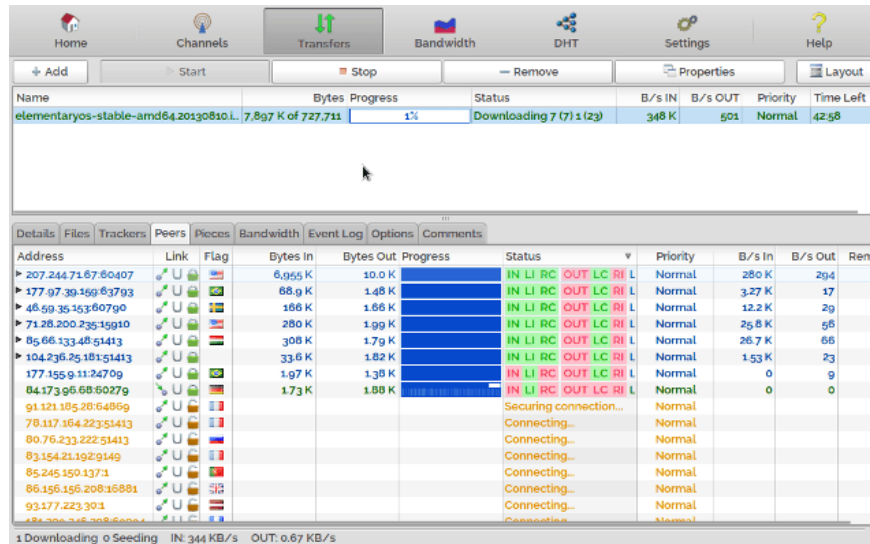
Home Channels Transfers Bandwidth DHT Settings Help

+ Add ▷ Start ■ Stop — Remove Properties Layout

| Name | Bytes | Progress | Status | B/s IN | B/s OUT | Priority | Time Left |
|---|---|---|---|---|---|---|---|
| elementaryos-stable-amd64.20130810.i.. | 7,897 K of 727,711 | 1% | Downloading 7 (7) 1 (23) | 348 K | 501 | Normal | 42:58 |

Details Files Trackers Peers Pieces Bandwidth Event Log Options Comments

| Address | Link | Flag | Bytes In | Bytes Out | Progress | Status | Priority | B/s In | B/s Out | Rem |
|---|---|---|---|---|---|---|---|---|---|---|
| 207.244.71.67:60407 | | | 6,955 K | 10.0 K | | IN LI RC OUT LC RI L | Normal | 280 K | 294 | |
| 177.97.39.159:63793 | | | 68.9 K | 1.48 K | | IN LI RC OUT LC RI L | Normal | 3.27 K | 17 | |
| 46.59.35.153:60790 | | | 166 K | 1.66 K | | IN LI RC OUT LC RI L | Normal | 12.2 K | 29 | |
| 71.28.200.235:15910 | | | 280 K | 1.99 K | | IN LI RC OUT LC RI L | Normal | 25.8 K | 56 | |
| 85.66.133.48:51413 | | | 308 K | 1.79 K | | IN LI RC OUT LC RI L | Normal | 26.7 K | 66 | |
| 104.236.25.181:51413 | | | 33.6 K | 1.82 K | | IN LI RC OUT LC RI L | Normal | 1.53 K | 23 | |
| 177.155.9.11:24709 | | | 1.97 K | 1.38 K | | IN LI RC OUT LC RI L | Normal | 0 | 9 | |
| 84.173.96.68:60279 | | | 1.73 K | 1.88 K | | IN LI RC OUT LC RI L | Normal | 0 | 0 | |
| 91.121.185.28:64869 | | | | | | Securing connection... | Normal | | | |
| 78.117.164.223:51413 | | | | | | Connecting... | Normal | | | |
| 80.76.233.222:51413 | | | | | | Connecting... | Normal | | | |
| 83.154.21.192:9149 | | | | | | Connecting... | Normal | | | |
| 85.245.150.137:1 | | | | | | Connecting... | Normal | | | |
| 86.156.156.208:16881 | | | | | | Connecting... | Normal | | | |
| 93.177.223.30:1 | | | | | | Connecting... | Normal | | | |
| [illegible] | | | | | | Connecting... | Normal | | | |

1 Downloading 0 Seeding IN: 344 KB/s OUT: 0.67 KB/s